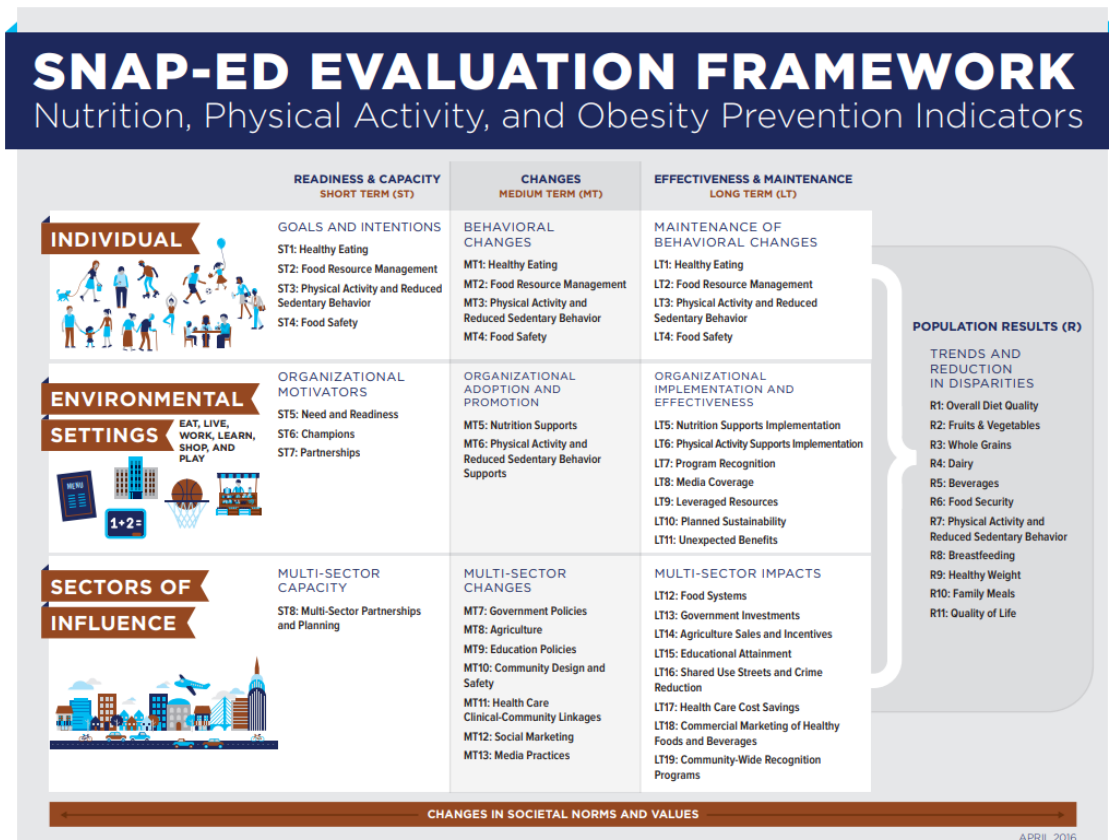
SNAP-ED EVALUATION FRAMEWORK
Nutrition, Physical Activity, and Obesity Prevention Indicators

READINESS & CAPACITY
SHORT TERM (ST)

CHANGES
MEDIUM TERM (MT)

EFFECTIVENESS & MAINTENANCE
LONG TERM (LT)

INDIVIDUAL

GOALS AND INTENTIONS
ST1: Healthy Eating
ST2: Food Resource Management
ST3: Physical Activity and Reduced Sedentary Behavior
ST4: Food Safety

BEHAVIORAL CHANGES
MT1: Healthy Eating
MT2: Food Resource Management
MT3: Physical Activity and Reduced Sedentary Behavior
MT4: Food Safety

MAINTENANCE OF BEHAVIORAL CHANGES
LT1: Healthy Eating
LT2: Food Resource Management
LT3: Physical Activity and Reduced Sedentary Behavior
LT4: Food Safety

ENVIRONMENTAL SETTINGS
EAT, LIVE, WORK, LEARN, SHOP, AND PLAY

MENU

1+2=

ORGANIZATIONAL MOTIVATORS
ST5: Need and Readiness
ST6: Champions
ST7: Partnerships

ORGANIZATIONAL ADOPTION AND PROMOTION
MT5: Nutrition Supports
MT6: Physical Activity and Reduced Sedentary Behavior Supports

ORGANIZATIONAL IMPLEMENTATION AND EFFECTIVENESS
LT5: Nutrition Supports Implementation
LT6: Physical Activity Supports Implementation
LT7: Program Recognition
LT8: Media Coverage
LT9: Leveraged Resources
LT10: Planned Sustainability
LT11: Unexpected Benefits

SECTORS OF INFLUENCE

MULTI-SECTOR CAPACITY
ST8: Multi-Sector Partnerships and Planning

MULTI-SECTOR CHANGES
MT7: Government Policies
MT8: Agriculture
MT9: Education Policies
MT10: Community Design and Safety
MT11: Health Care Clinical-Community Linkages
MT12: Social Marketing
MT13: Media Practices

MULTI-SECTOR IMPACTS
LT12: Food Systems
LT13: Government Investments
LT14: Agriculture Sales and Incentives
LT15: Educational Attainment
LT16: Shared Use Streets and Crime Reduction
LT17: Health Care Cost Savings
LT18: Commercial Marketing of Healthy Foods and Beverages
LT19: Community-Wide Recognition Programs

POPULATION RESULTS (R)
TRENDS AND REDUCTION IN DISPARITIES
R1: Overall Diet Quality
R2: Fruits & Vegetables
R3: Whole Grains
R4: Dairy
R5: Beverages
R6: Food Security
R7: Physical Activity and Reduced Sedentary Behavior
R8: Breastfeeding
R9: Healthy Weight
R10: Family Meals
R11: Quality of Life

CHANGES IN SOCIETAL NORMS AND VALUES

APRIL 2016